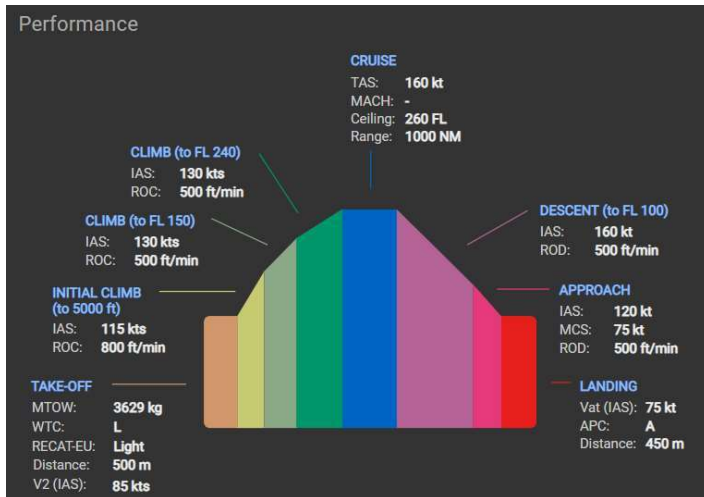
Performance

CRUISE
TAS: 160 kt
MACH: -
Ceiling: 260 FL
Range: 1000 NM

CLIMB (to FL 240)
IAS: 130 kts
ROC: 500 ft/min

CLIMB (to FL 150)
IAS: 130 kts
ROC: 500 ft/min

INITIAL CLIMB (to 5000 ft)
IAS: 115 kts
ROC: 800 ft/min

TAKE-OFF
MTOW: 3629 kg
WTC: L
RECAT-EU: Light
Distance: 500 m
V2 (IAS): 85 kts

DESCENT (to FL 100)
IAS: 160 kt
ROD: 500 ft/min

APPROACH
IAS: 120 kt
MCS: 75 kt
ROD: 500 ft/min

LANDING
Vat (IAS): 75 kt
APC: A
Distance: 450 m